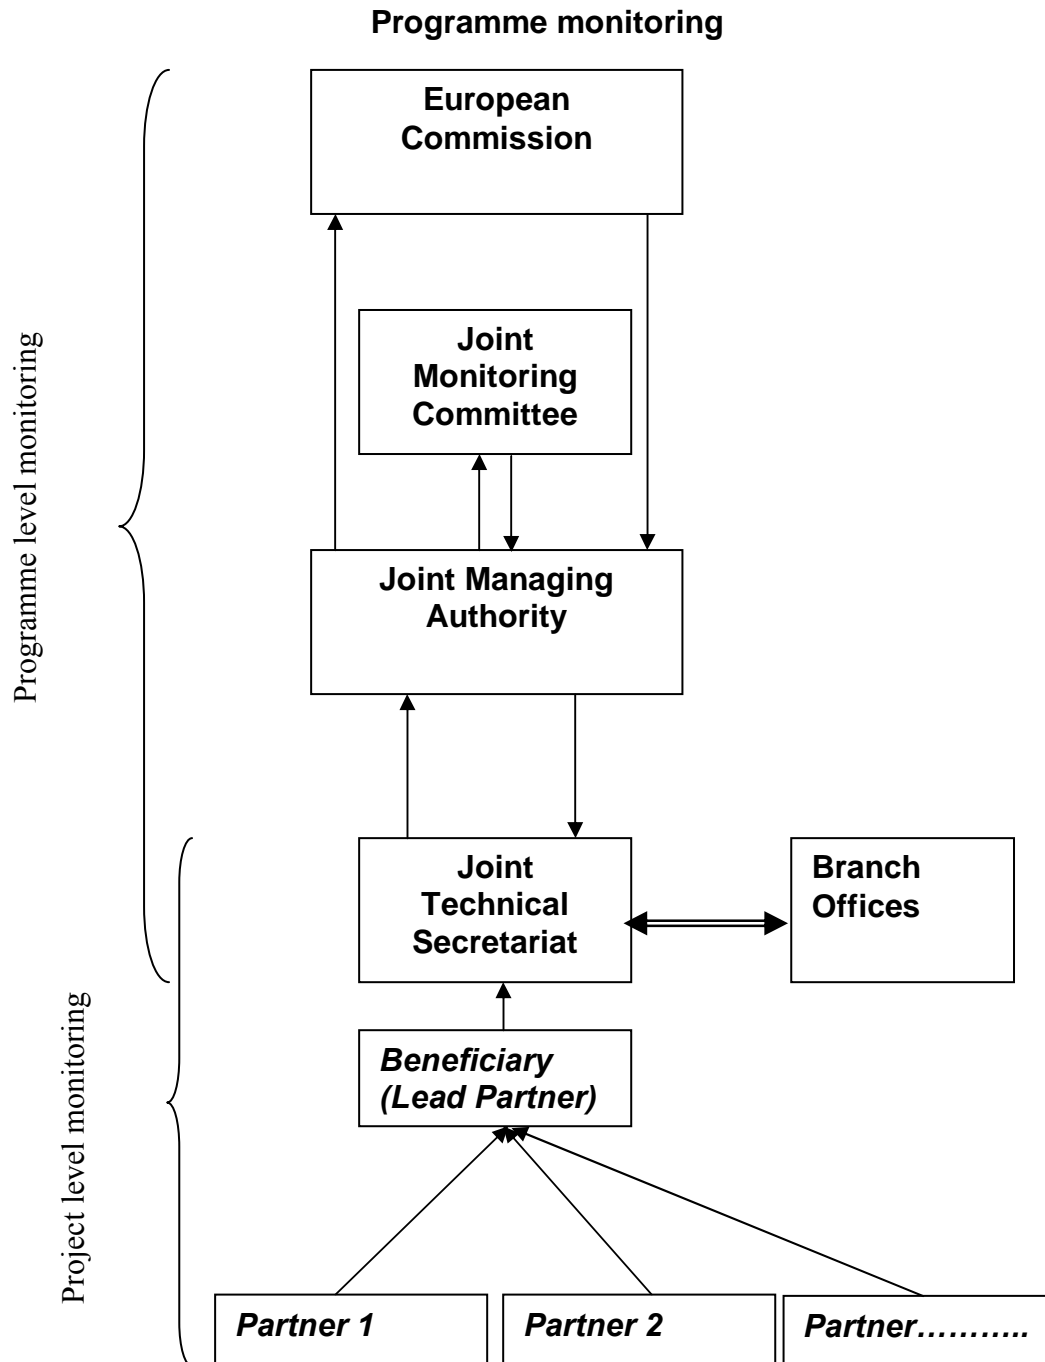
Programme monitoring

Programme level monitoring

European Commission

Joint Monitoring Committee

Joint Managing Authority

Project level monitoring

Joint Technical Secretariat

Branch Offices

*Beneficiary (Lead Partner)*

*Partner 1*

*Partner 2*

*Partner……….*